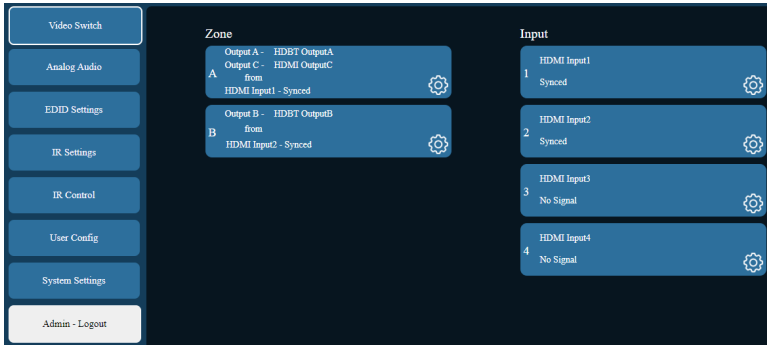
Video Switch

Analog Audio

EDID Settings

IR Settings

IR Control

User Config

System Settings

Admin - Logout

Zone

A
Output A - HDBT OutputA
Output C - HDMI OutputC
from
HDMI Input1 - Synced

B
Output B - HDBT OutputB
from
HDMI Input2 - Synced

Input

1
HDMI Input1
Synced

2
HDMI Input2
Synced

3
HDMI Input3
No Signal

4
HDMI Input4
No Signal